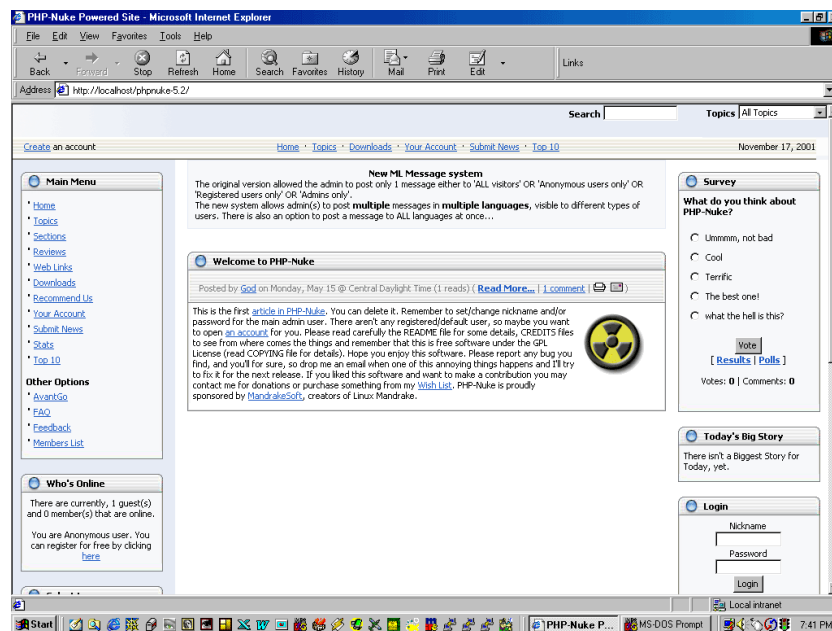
PHP-Nuke Powered Site - Microsoft Internet Explorer

File Edit View Favorites Tools Help

Back Forward Stop Refresh Home Search Favorites History Mail Print Edit Links

Address http://localhost/phpnuke-5.2/

Search Topics All Topics

Create an account

Home · Topics · Downloads · Your Account · Submit News · Top 10

November 17, 2001

Main Menu

Home
Topics
Sections
Reviews
Web Links
Downloads
Recommend Us
Your Account
Submit News
Stats
Top 10

Other Options

AvantGo
FAQ
Feedback
Members List

Who's Online

There are currently, 1 guest(s) and 0 member(s) that are online.

You are Anonymous user. You can register for free by clicking here

New ML Message system

The original version allowed the admin to post only 1 message either to 'ALL visitors' OR 'Anonymous users only' OR 'Registered users only' OR 'Admins only'.
The new system allows admin(s) to post multiple messages in multiple languages, visible to different types of users. There is also an option to post a message to ALL languages at once...

Welcome to PHP-Nuke

Posted by God on Monday, May 15 @ Central Daylight Time (1 reads) ( Read More... | 1 comment | )

This is the first article in PHP-Nuke. You can delete it. Remember to set/change nickname and/or password for the main admin user. There aren't any registered/default user, so maybe you want to open an account for you. Please read carefully the README file for some details, CREDITS files to see from where comes the things and remember that this is free software under the GPL License (read COPYING file for details). Hope you enjoy this software. Please report any bug you find, and you'll for sure, so drop me an email when one of this annoying things happens and I'll try to fix it for the next release. If you liked this software and want to make a contribution you may contact me for donations or purchase something from my Wish List. PHP-Nuke is proudly sponsored by MandrakeSoft, creators of Linux Mandrake.

Survey

What do you think about PHP-Nuke?

Ummmm, not bad
Cool
Terrific
The best one!
what the hell is this?

Vote

[ Results | Polls ]

Votes: 0 | Comments: 0

Today's Big Story

There isn't a Biggest Story for Today, yet.

Login

Nickname

Password

Login

Local intranet

Start PHP-Nuke P... MS-DOS Prompt 7:41 PM